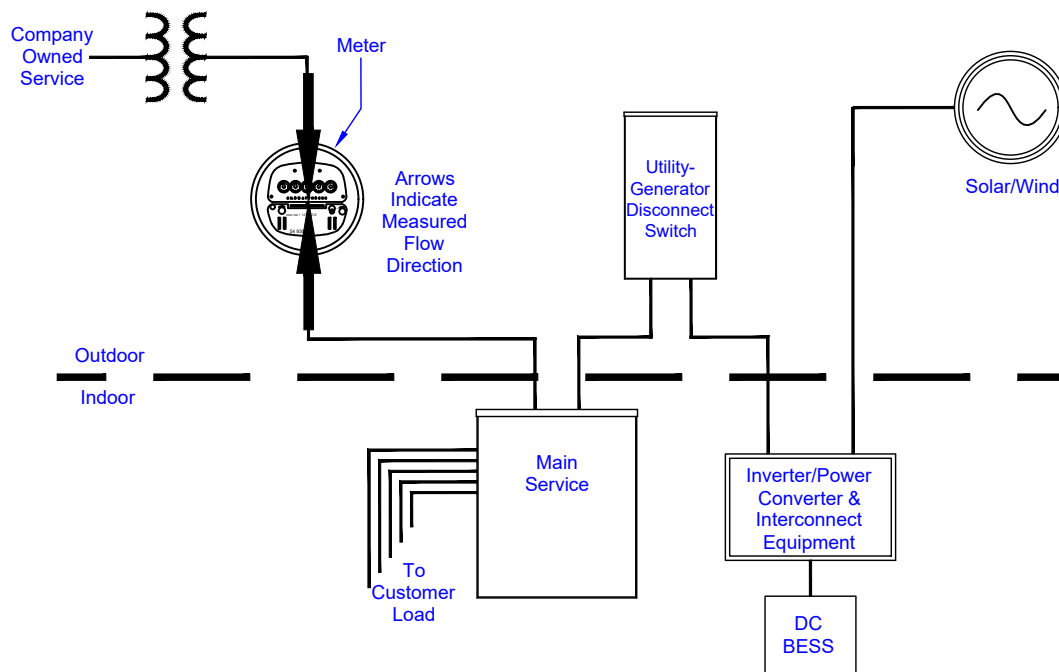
Company Owned Service

Meter

Arrows Indicate Measured Flow Direction

Utility-Generator Disconnect Switch

Solar/Wind

Outdoor

Indoor

Main Service

To Customer Load

Inverter/Power Converter & Interconnect Equipment

DC BESS